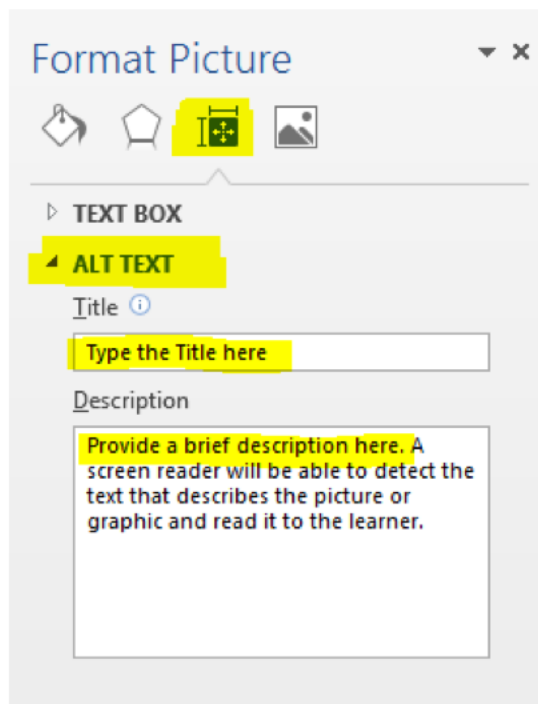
Format Picture

▾ ×

▷ TEXT BOX

◢ ALT TEXT

Title ⓘ

Type the Title here

Description

Provide a brief description here. A screen reader will be able to detect the text that describes the picture or graphic and read it to the learner.